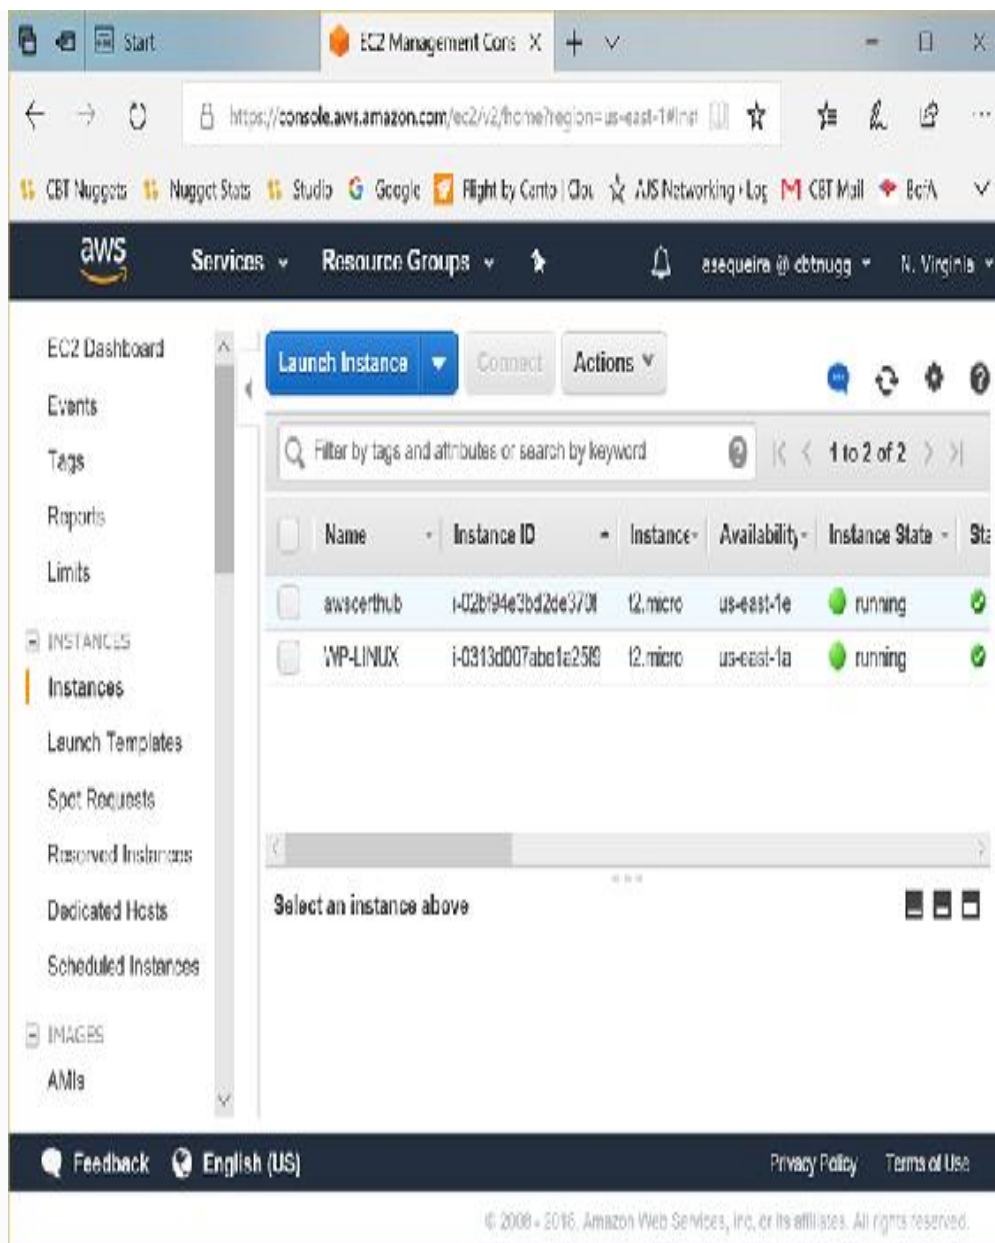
Start

EC2 Management Cons X

https://console.aws.amazon.com/ec2/v2/home?region=us-east-1#Inst

CBT Nuggets  Nugget Stats  Studio  Google  Flight by Canto | Clou  AJS Networking - Log  CBT Mail  BofA

aws  Services  Resource Groups  asequeira @ cbtnugg  N. Virginia

EC2 Dashboard
Events
Tags
Reports
Limits
INSTANCES
Instances
Launch Templates
Spot Requests
Reserved Instances
Dedicated Hosts
Scheduled Instances
IMAGES
AMIs

Launch Instance  Connect  Actions

Filter by tags and attributes or search by keyword  1 to 2 of 2

| | Name | Instance ID | Instance | Availability | Instance State | Sta |
|---|---|---|---|---|---|---|
| | awscerthub | i-02bf94e3bd2de370l | t2.micro | us-east-1e | running | |
| | WP-LINUX | i-0313d007abc1a25f9 | t2.micro | us-east-1a | running | |

Select an instance above

Feedback  English (US)  Privacy Policy  Terms of Use

© 2008 - 2018, Amazon Web Services, Inc. or its affiliates. All rights reserved.